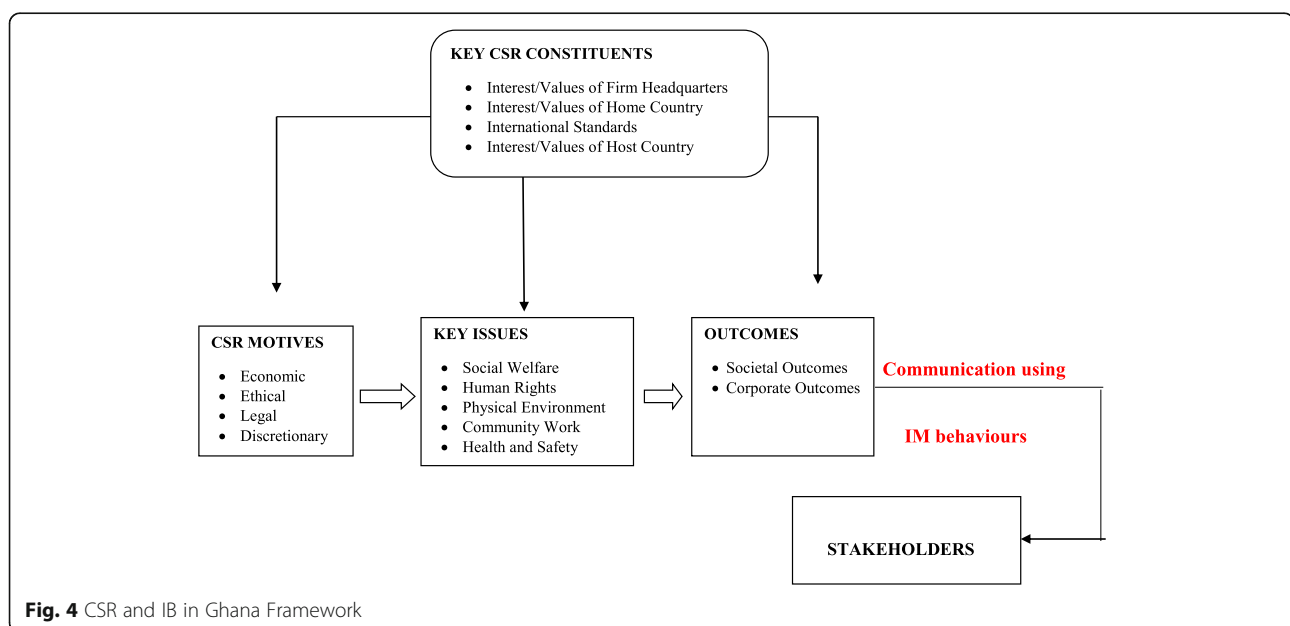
KEY CSR CONSTITUENTS

- Interest/Values of Firm Headquarters
- Interest/Values of Home Country
- International Standards
- Interest/Values of Host Country

CSR MOTIVES

- Economic
- Ethical
- Legal
- Discretionary

KEY ISSUES

- Social Welfare
- Human Rights
- Physical Environment
- Community Work
- Health and Safety

OUTCOMES

- Societal Outcomes
- Corporate Outcomes

Communication using

IM behaviours

STAKEHOLDERS

Fig. 4 CSR and IB in Ghana Framework